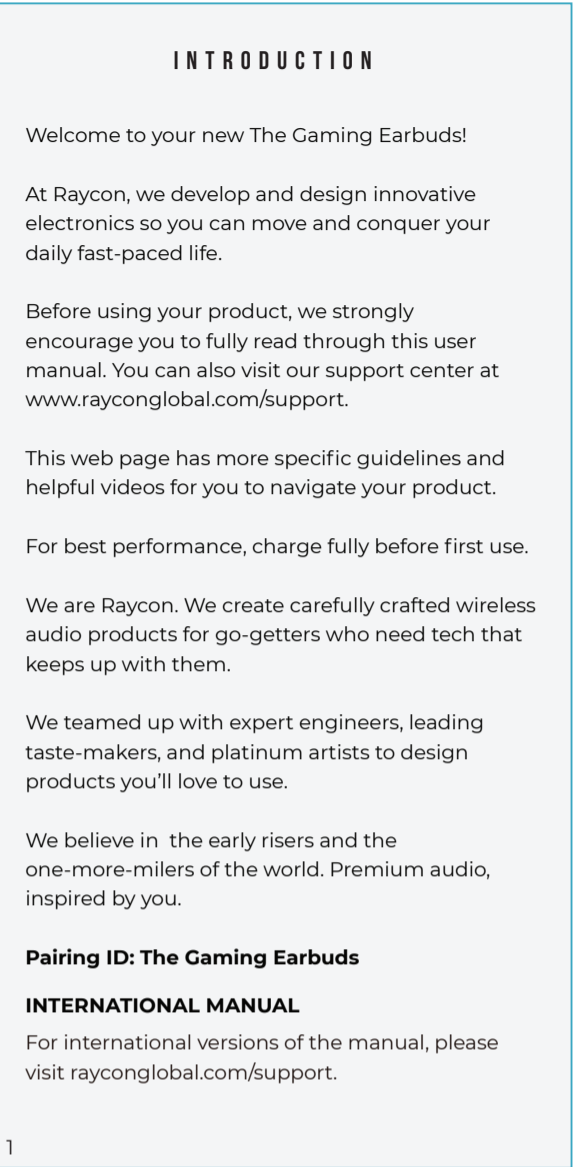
INTRODUCTION

Welcome to your new The Gaming Earbuds!

At Raycon, we develop and design innovative electronics so you can move and conquer your daily fast-paced life.

Before using your product, we strongly encourage you to fully read through this user manual. You can also visit our support center at www.rayconglobal.com/support.

This web page has more specific guidelines and helpful videos for you to navigate your product.

For best performance, charge fully before first use.

We are Raycon. We create carefully crafted wireless audio products for go-getters who need tech that keeps up with them.

We teamed up with expert engineers, leading taste-makers, and platinum artists to design products you'll love to use.

We believe in the early risers and the one-more-milers of the world. Premium audio, inspired by you.

**Pairing ID: The Gaming Earbuds**

**INTERNATIONAL MANUAL**

For international versions of the manual, please visit rayconglobal.com/support.

1